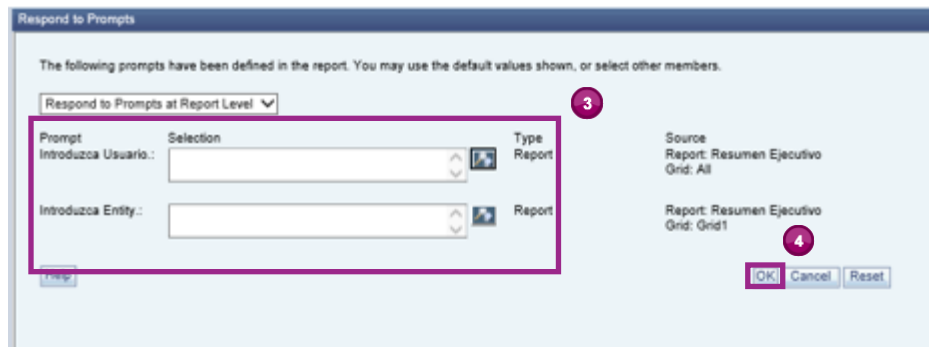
Respond to Prompts

The following prompts have been defined in the report. You may use the default values shown, or select other members.

Respond to Prompts at Report Level

3

| Prompt | Selection | Type | Source |
|---|---|---|---|
| Introduzca Usuario.: | | Report | Report: Resumen Ejecutivo Grid: All |
| Introduzca Entity.: | | Report | Report: Resumen Ejecutivo Grid: Grid1 |

4

Help

OK Cancel Reset